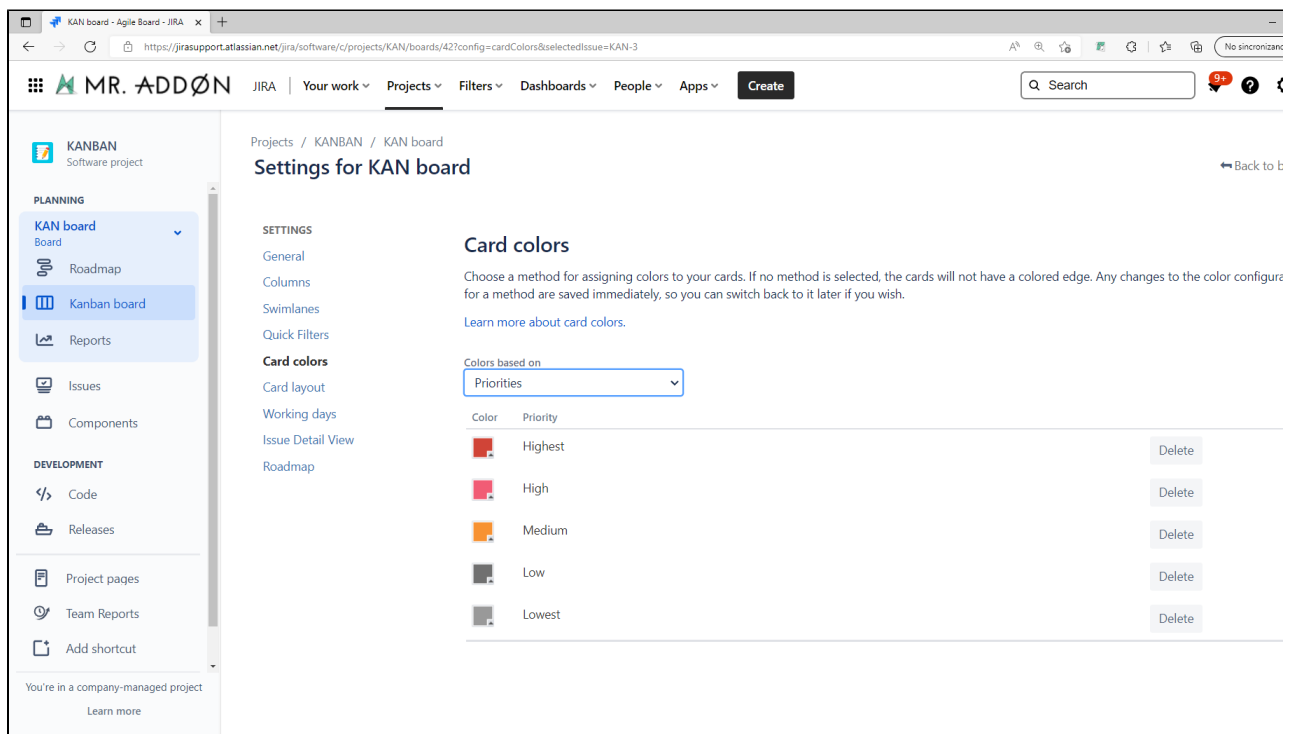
KAN board - Agile Board - JIRA ×
https://jirasupport.atlassian.net/jira/software/c/projects/KAN/boards/42?config=cardColors&selectedIssue=KAN-3
No sincronizand

MR. ADDØN JIRA | Your work Projects Filters Dashboards People Apps Create
Search
9+

KANBAN
Software project

PLANNING
KAN board
Board
Roadmap
Kanban board
Reports
Issues
Components
DEVELOPMENT
Code
Releases
Project pages
Team Reports
Add shortcut
You're in a company-managed project
Learn more

Projects / KANBAN / KAN board
Settings for KAN board
Back to b

SETTINGS
General
Columns
Swimlanes
Quick Filters
Card colors
Card layout
Working days
Issue Detail View
Roadmap

Card colors
Choose a method for assigning colors to your cards. If no method is selected, the cards will not have a colored edge. Any changes to the color configura for a method are saved immediately, so you can switch back to it later if you wish.
Learn more about card colors.

Colors based on
Priorities

| Color | Priority | |
|---|---|---|
| | Highest | Delete |
| | High | Delete |
| | Medium | Delete |
| | Low | Delete |
| | Lowest | Delete |